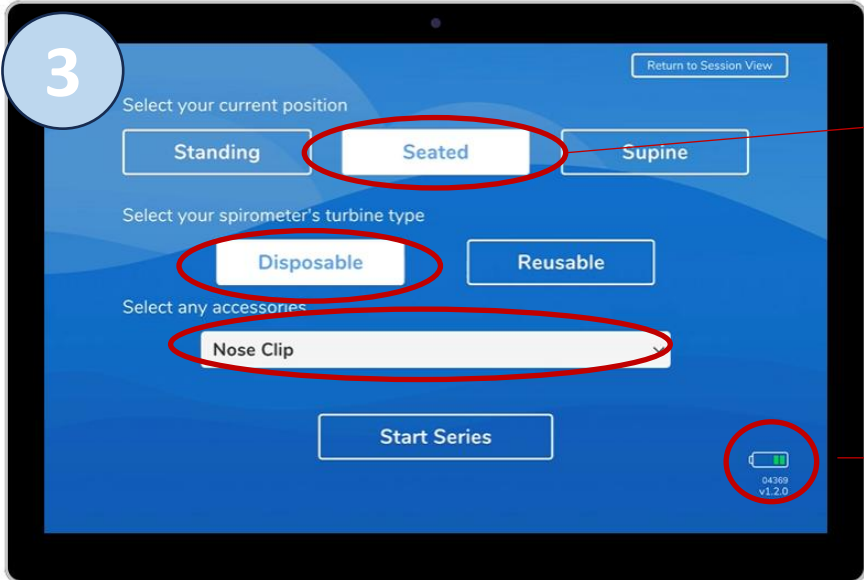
3

Return to Session View

Select your current position

Standing

Seated

Supine

Select your spirometer's turbine type

Disposable

Reusable

Select any accessories

Nose Clip

Start Series

04369
v1.2.0